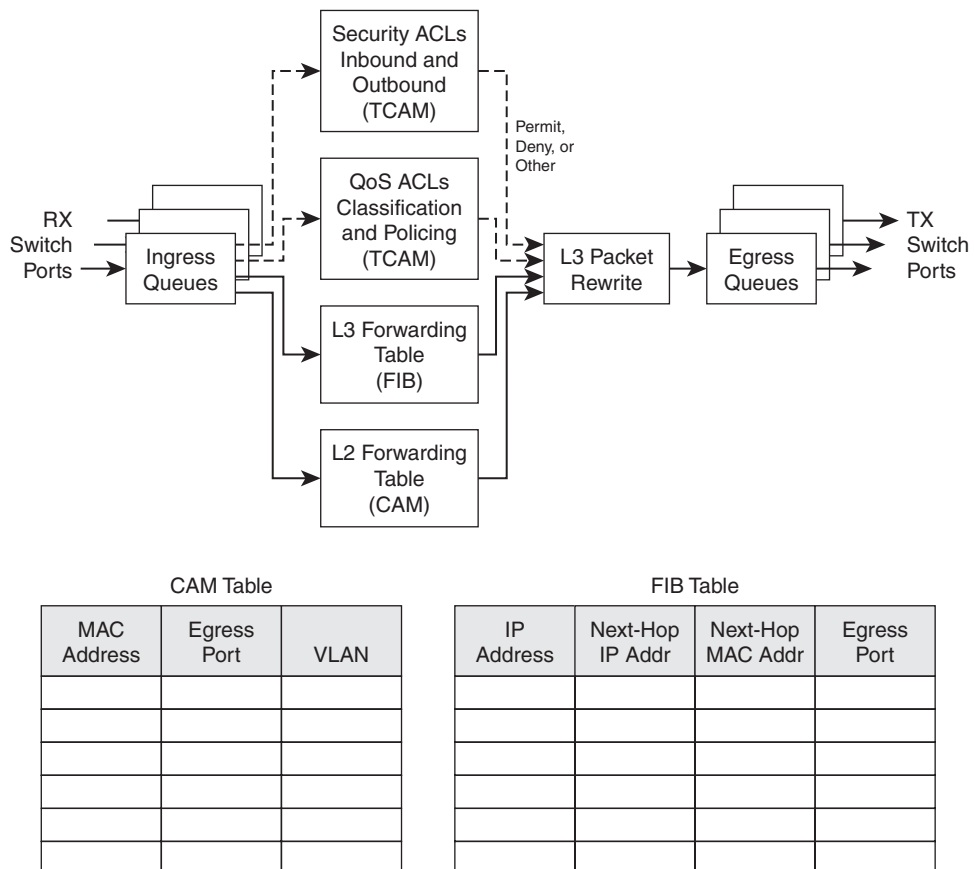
Security ACLs Inbound and Outbound (TCAM)

Permit, Deny, or Other

RX Switch Ports

Ingress Queues

QoS ACLs Classification and Policing (TCAM)

L3 Packet Rewrite

Egress Queues

TX Switch Ports

L3 Forwarding Table (FIB)

L2 Forwarding Table (CAM)

CAM Table

| MAC Address | Egress Port | VLAN |
|---|---|---|
| | | |
| | | |
| | | |
| | | |
| | | |
| | | |

FIB Table

| IP Address | Next-Hop IP Addr | Next-Hop MAC Addr | Egress Port |
|---|---|---|---|
| | | | |
| | | | |
| | | | |
| | | | |
| | | | |
| | | | |